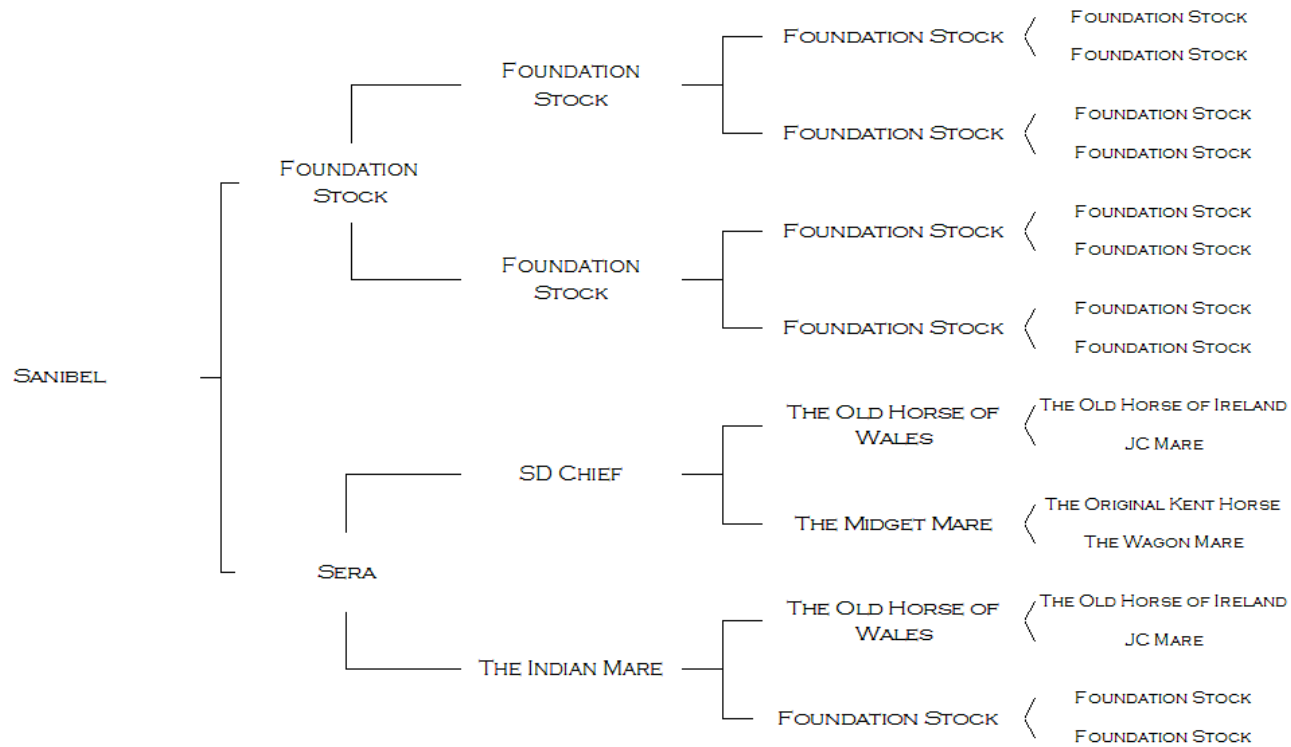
Sanibel

Foundation Stock

Foundation Stock

Foundation Stock

Foundation Stock

Foundation Stock

Foundation Stock

Foundation Stock

Foundation Stock

Foundation Stock

Foundation Stock

Foundation Stock

Foundation Stock

Foundation Stock

Foundation Stock

Foundation Stock

Sera

SD Chief

The Old Horse of Wales

The Old Horse of Ireland

JC Mare

The Midget Mare

The Original Kent Horse

The Wagon Mare

The Indian Mare

The Old Horse of Wales

The Old Horse of Ireland

JC Mare

Foundation Stock

Foundation Stock

Foundation Stock